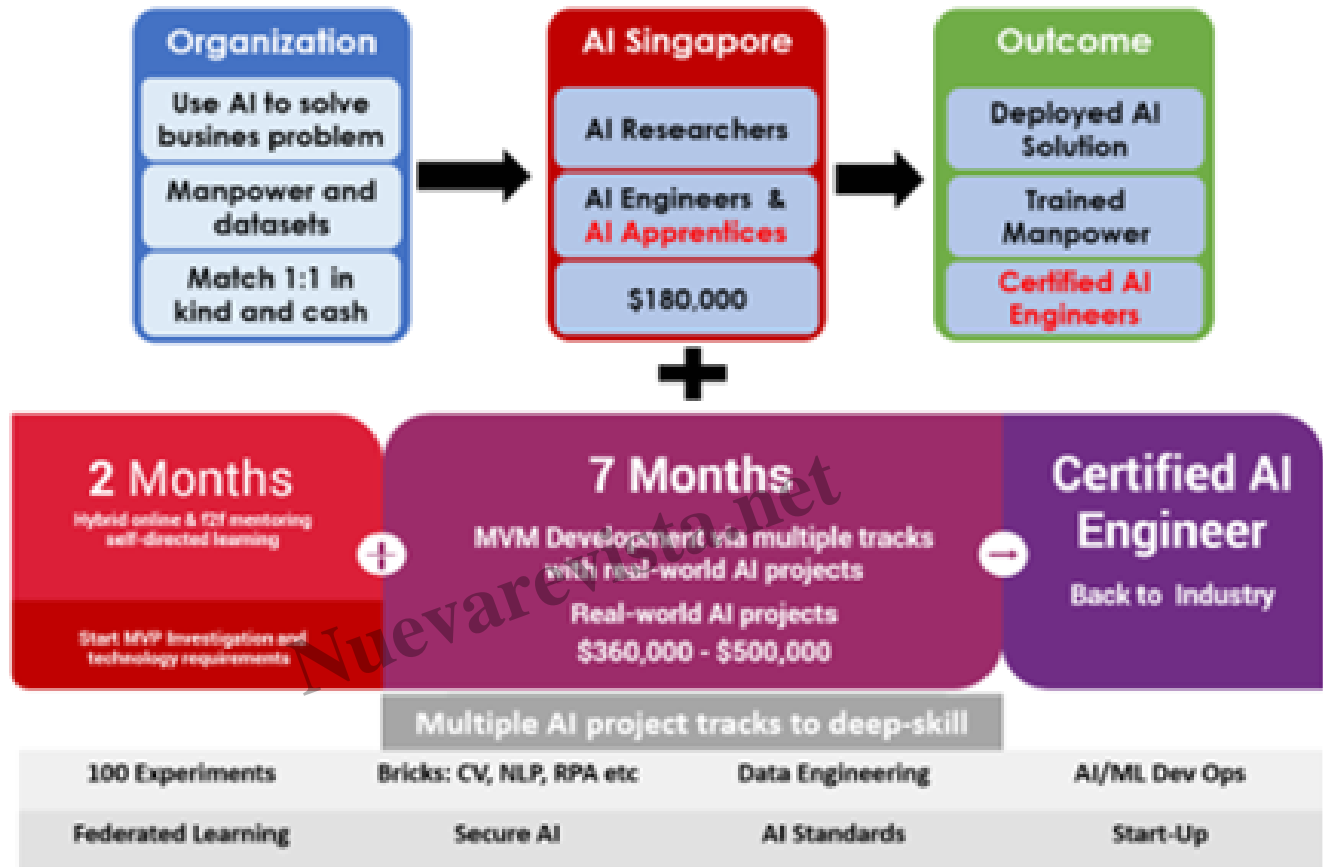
Organization

Use AI to solve busines problem

Manpower and datasets

Match 1:1 in kind and cash

AI Singapore

AI Researchers

AI Engineers & AI Apprentices

$180,000

Outcome

Deployed AI Solution

Trained Manpower

Certified AI Engineers

+

2 Months

Hybrid online & f2f mentoring self-directed learning

Start MVP investigation and technology requirements

7 Months

MVM Development via multiple tracks with real-world AI projects

Real-world AI projects

$360,000 - $500,000

Certified AI Engineer

Back to Industry

Multiple AI project tracks to deep-skill

| 100 Experiments | Bricks: CV, NLP, RPA etc | Data Engineering | AI/ML Dev Ops |
|---|---|---|---|
| Federated Learning | Secure AI | AI Standards | Start-Up |

Nuevarevista.net